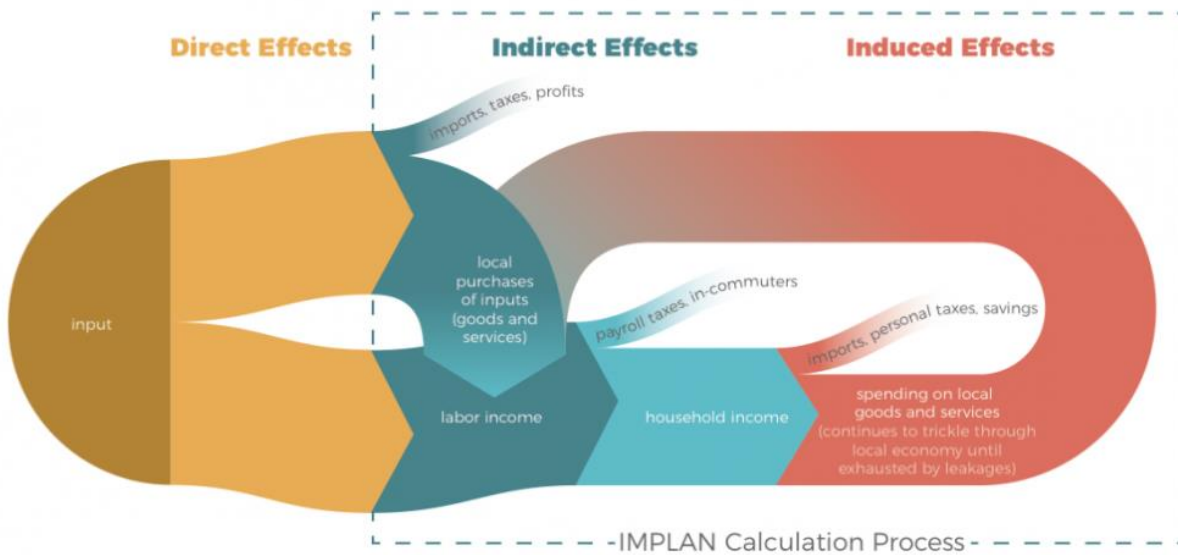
Direct Effects
Indirect Effects
Induced Effects

imports, taxes, profits

input

local purchases of inputs (goods and services)

payroll taxes, in-commuters

imports, personal taxes, savings

labor income

household income

spending on local goods and services (continues to trickle through local economy until exhausted by leakages)

IMPLAN Calculation Process